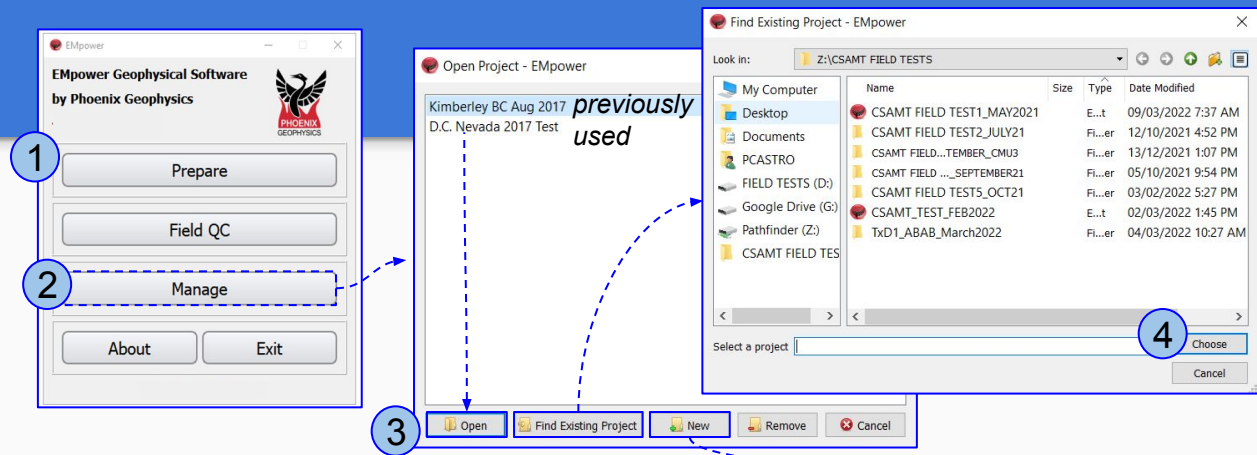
EMpower

EMpower Geophysical Software
by Phoenix Geophysics

PHOENIX
GEOPHYSICS

1

Prepare

Field QC

2

Manage

About

Exit

Open Project - EMpower

Kimberley BC Aug 2017
D.C. Nevada 2017 Test

previously used

3

Open

Find Existing Project

New

Remove

Cancel

Find Existing Project - EMpower

Look in: Z:\CSAMT FIELD TESTS

My Computer
Desktop
Documents
PCASTRO
FIELD TESTS (D:)
Google Drive (G:)
Pathfinder (Z:)
CSAMT FIELD TES

| Name | Size | Type | Date Modified |
|---|---|---|---|
| CSAMT FIELD TEST1_MAY2021 | | E...t | 09/03/2022 7:37 AM |
| CSAMT FIELD TEST2_JULY21 | | Fi...er | 12/10/2021 4:52 PM |
| CSAMT FIELD...TEMBER_CMU3 | | Fi...er | 13/12/2021 1:07 PM |
| CSAMT FIELD ..._SEPTEMBER21 | | Fi...er | 05/10/2021 9:54 PM |
| CSAMT FIELD TEST5_OCT21 | | Fi...er | 03/02/2022 5:27 PM |
| CSAMT_TEST_FEB2022 | | E...t | 02/03/2022 1:45 PM |
| TxD1_ABAB_March2022 | | Fi...er | 04/03/2022 10:27 AM |

Select a project

4

Choose

Cancel